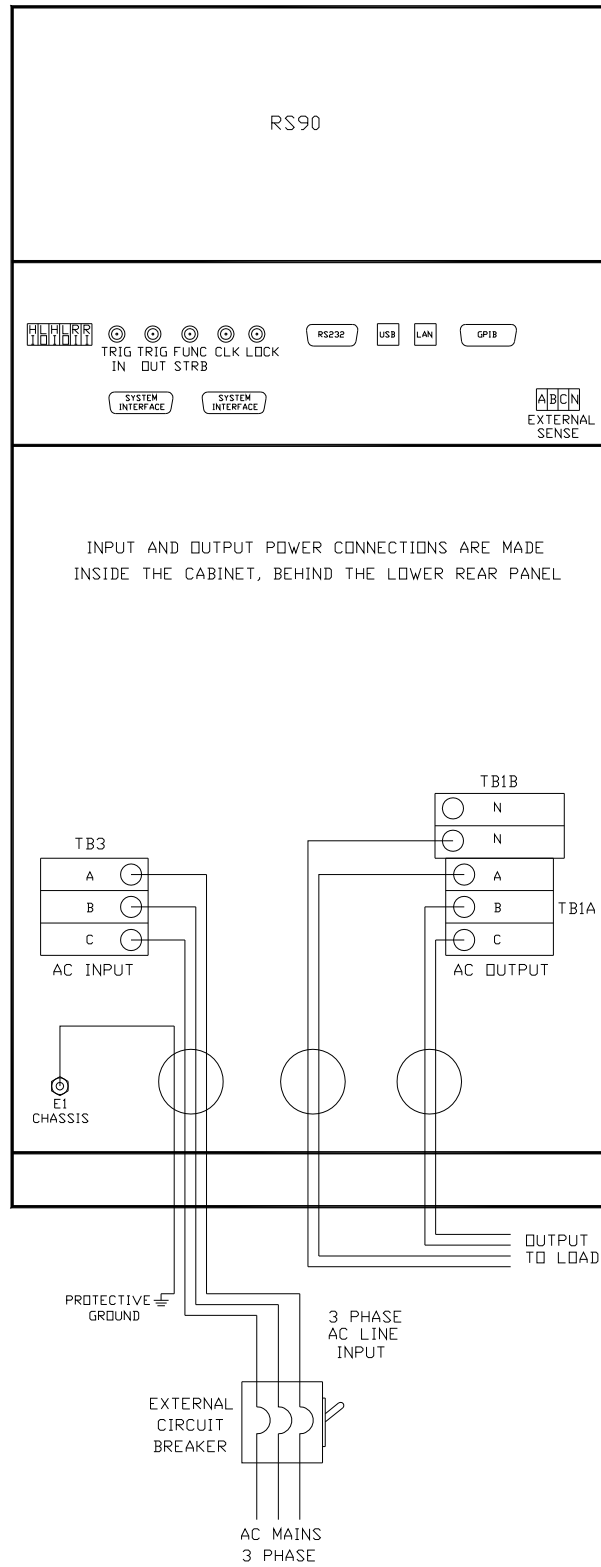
RS90

HI LO HI LO RI RO

TRIG IN TRIG OUT FUNC STRB CLK LOCK

RS232 USB LAN GPIB

SYSTEM INTERFACE SYSTEM INTERFACE

A B C N EXTERNAL SENSE

INPUT AND OUTPUT POWER CONNECTIONS ARE MADE INSIDE THE CABINET, BEHIND THE LOWER REAR PANEL

TB1B
N
N

TB3
A
B
C
AC INPUT

A
B
C
TB1A
AC OUTPUT

E1 CHASSIS

OUTPUT TO LOAD

PROTECTIVE GROUND

3 PHASE AC LINE INPUT

EXTERNAL CIRCUIT BREAKER

AC MAINS 3 PHASE